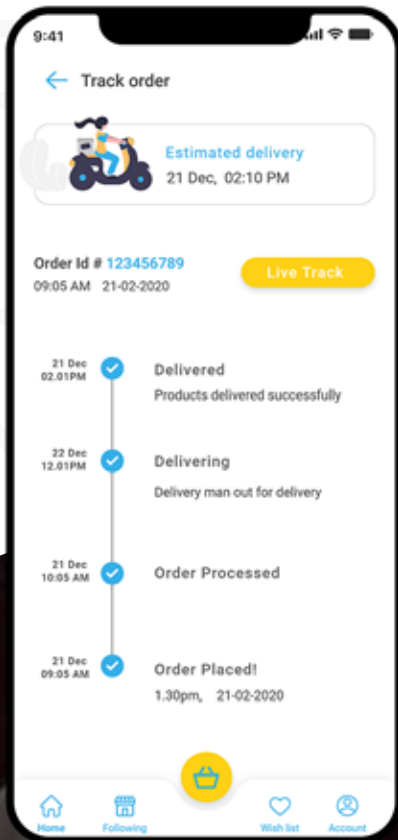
9:41

Track order

Estimated delivery
21 Dec, 02:10 PM

Order Id # 123456789
09:05 AM 21-02-2020

Live Track

21 Dec
02.01PM

Delivered
Products delivered successfully

22 Dec
12.01PM

Delivering
Delivery man out for delivery

21 Dec
10:05 AM

Order Processed

21 Dec
09:05 AM

Order Placed!
1.30pm, 21-02-2020

Home
Following
Wish list
Account